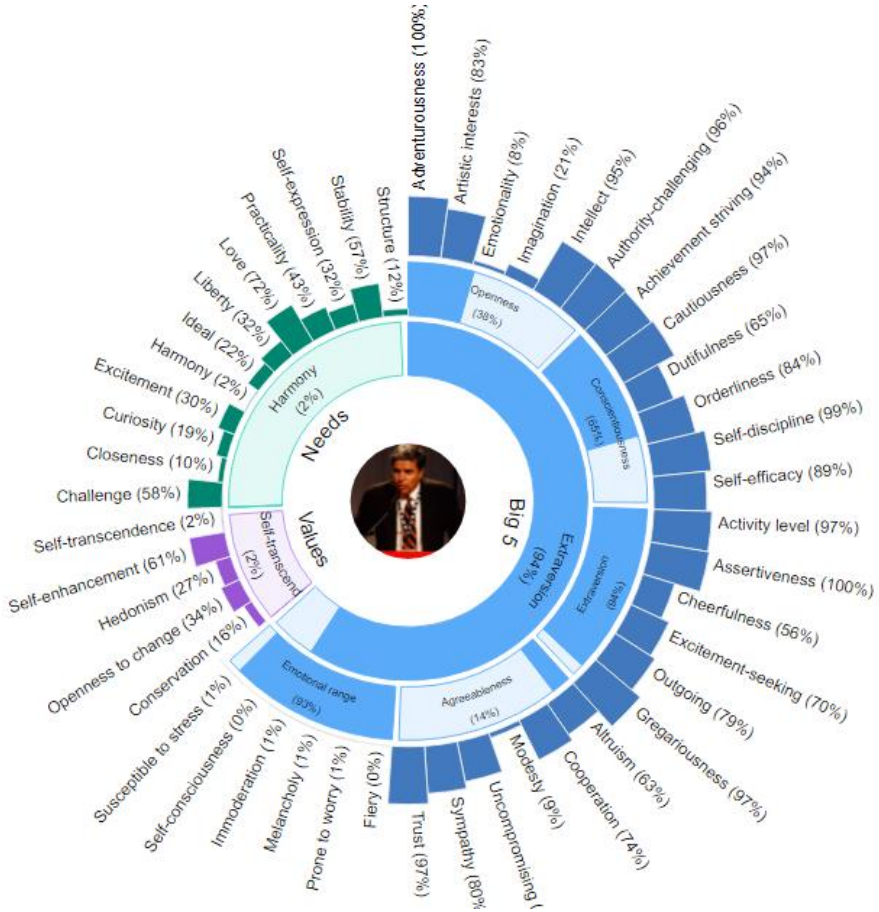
Adventurousness (100%)
Artistic interests (83%)
Emotionality (8%)
Imagination (21%)
Intellect (95%)
Authority-challenging (96%)
Achievement striving (94%)
Cautiousness (97%)
Dutifulness (65%)
Orderliness (84%)
Self-discipline (99%)
Self-efficacy (89%)
Activity level (97%)
Assertiveness (100%)
Cheerfulness (56%)
Excitement-seeking (70%)
Outgoing (79%)
Gregariousness (97%)
Altruism (63%)
Cooperation (74%)
Modesty (9%)
Uncompromising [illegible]
Sympathy (80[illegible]
Trust (97%)
Fiery (0%)
Prone to worry (1%)
Melancholy (1%)
Immoderation (1%)
Self-consciousness (0%)
Susceptible to stress (1%)
Conservation (16%)
Openness to change (34%)
Hedonism (27%)
Self-enhancement (61%)
Self-transcendence (2%)
Challenge (58%)
Closeness (10%)
Curiosity (19%)
Excitement (30%)
Harmony (2%)
Ideal (22%)
Liberty (32%)
Love (72%)
Practicality (43%)
Self-expression (32%)
Stability (57%)
Structure (12%)

Openness (38%)
Conscientiousness (95%)
Extraversion (94%)
Agreeableness (14%)
Emotional range (93%)
Harmony (2%)
Self-transcend (2%)
Needs
Values
Big 5
Extraversion (94%)